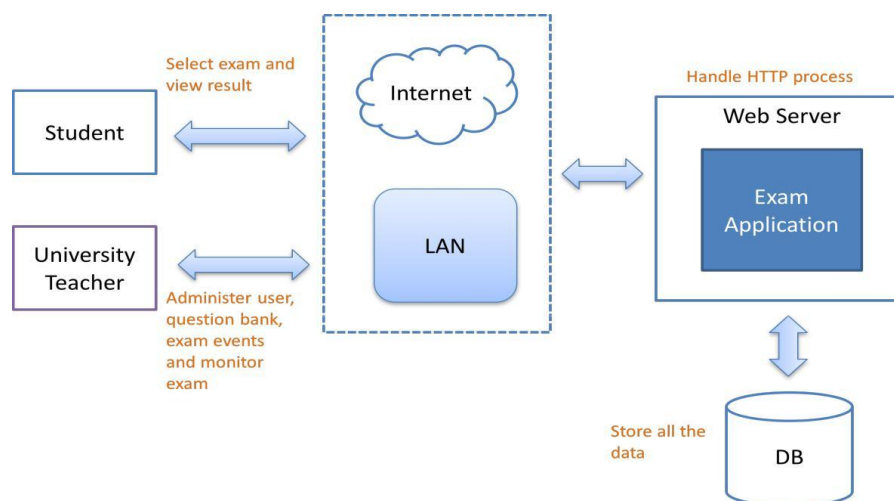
Select exam and view result

Student

University Teacher

Administer user, question bank, exam events and monitor exam

Internet

LAN

Handle HTTP process

Web Server

Exam Application

Store all the data

DB